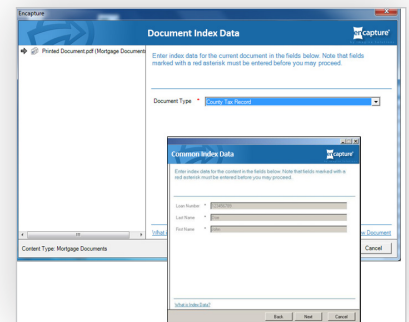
Encapture

Document Index Data

ENcapture

Printed Document.pdf (Mortgage Documents

Enter index data for the current document in the fields below. Note that fields marked with a red asterisk must be entered before you may proceed.

Document Type * County Tax Record

Common Index Data

ENcapture

Enter index data for the content in the fields below. Note that fields marked with a red asterisk must be entered before you may proceed.

Loan Number * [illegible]

Last Name * Doe

First Name * John

What is Index Data?

Back Next Cancel

What

Content Type: Mortgage Documents

w Document

Cancel